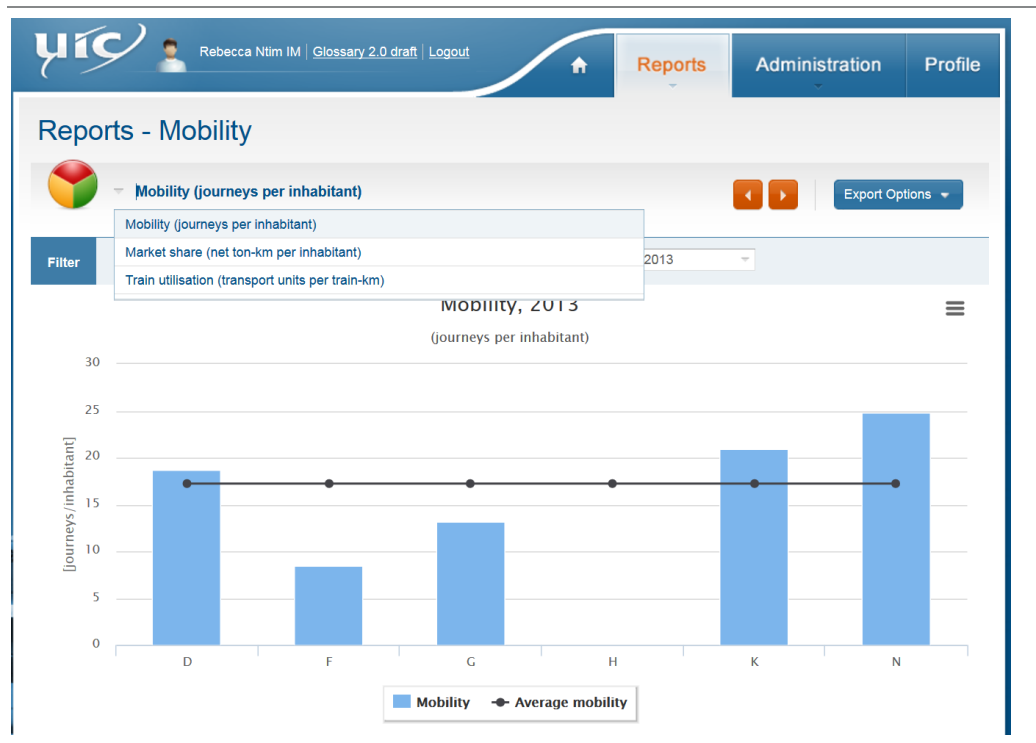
uic

Rebecca Ntim IM | Glossary 2.0 draft | Logout

Reports

Administration

Profile

Reports - Mobility

Mobility (journeys per inhabitant)

Export Options

Mobility (journeys per inhabitant)
Market share (net ton-km per inhabitant)
Train utilisation (transport units per train-km)

Filter

2013

Mobility, 2013

(journeys per inhabitant)

30
25
20
15
10
5
0

[journeys/inhabitant]

D F G H K N

Mobility
Average mobility